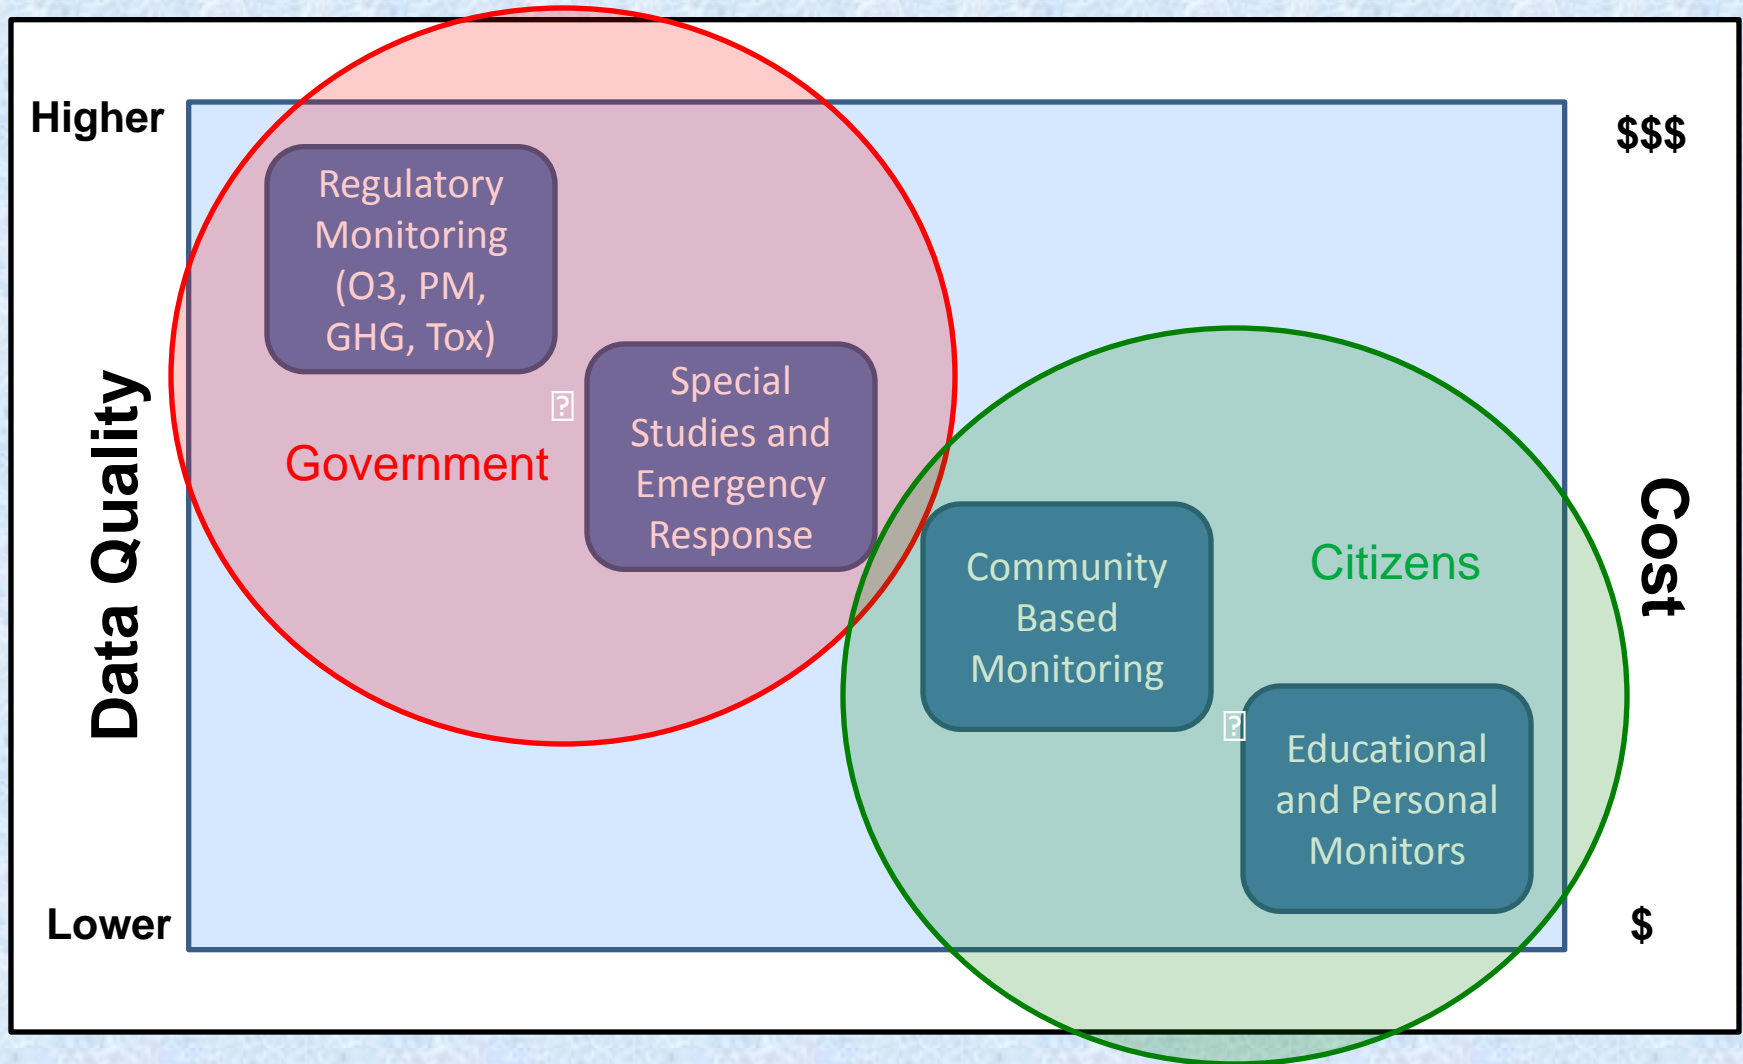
Higher

Lower

Data Quality

$$$

$

Cost

Regulatory Monitoring (O3, PM, GHG, Tox)

Government

Special Studies and Emergency Response

Community Based Monitoring

Citizens

Educational and Personal Monitors